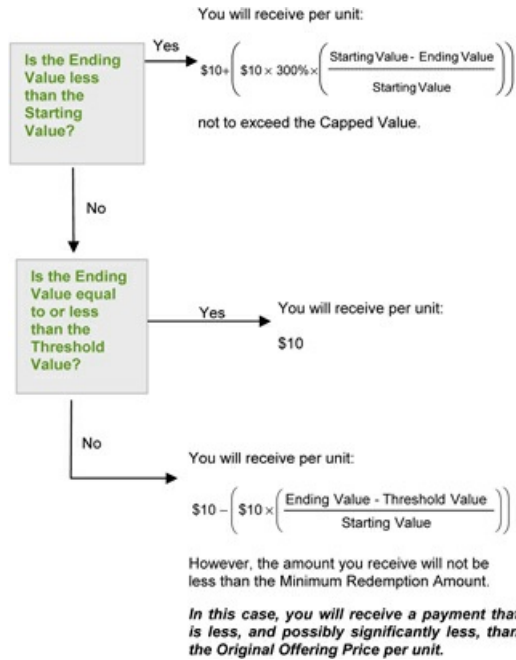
Is the Ending Value less than the Starting Value?

Yes

You will receive per unit:

$\$10+\left(\$10\times 300\%\times\left(\frac{\text{Starting Value - Ending Value}}{\text{Starting Value}}\right)\right)$

not to exceed the Capped Value.

No

Is the Ending Value equal to or less than the Threshold Value?

Yes

You will receive per unit:

$10

No

You will receive per unit:

$\$10-\left(\$10\times\left(\frac{\text{Ending Value - Threshold Value}}{\text{Starting Value}}\right)\right)$

However, the amount you receive will not be less than the Minimum Redemption Amount.

*In this case, you will receive a payment tha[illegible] is less, and possibly significantly less, tha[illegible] the Original Offering Price per unit.*